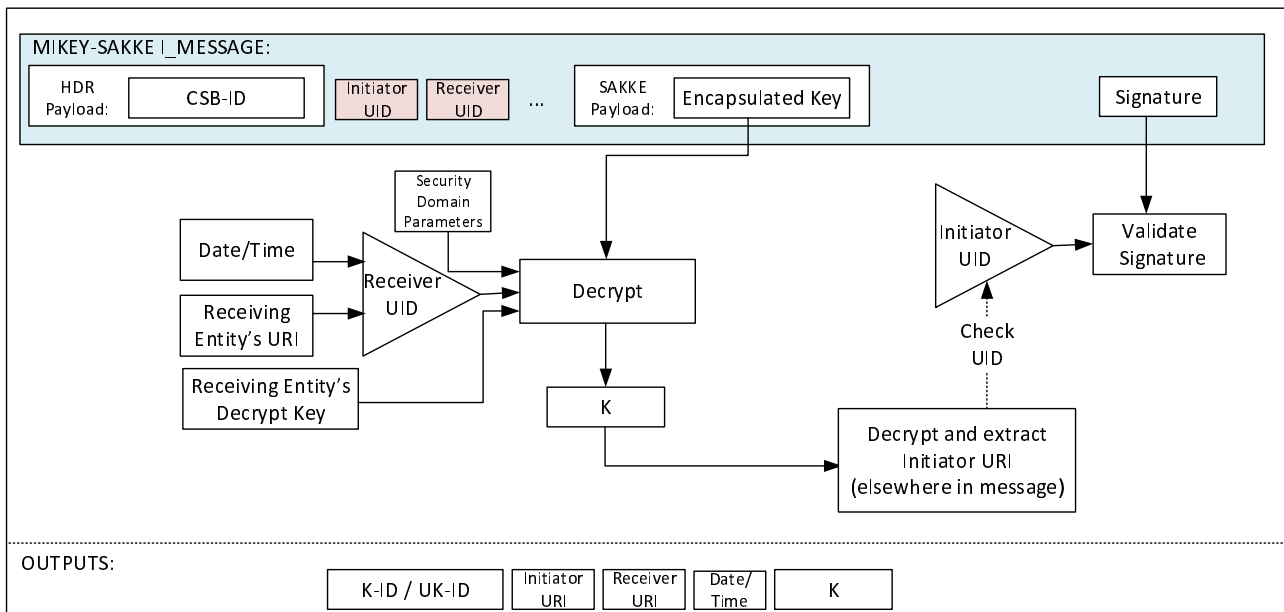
MIKEY-SAKKE I_MESSAGE:

HDR Payload:

CSB-ID

Initiator UID

Receiver UID

...

SAKKE Payload:

Encapsulated Key

Signature

Security Domain Parameters

Date/Time

Receiver UID

Decrypt

Receiving Entity's URI

Receiving Entity's Decrypt Key

K

Initiator UID

Validate Signature

Check UID

Decrypt and extract Initiator URI (elsewhere in message)

OUTPUTS:

K-ID / UK-ID

Initiator URI

Receiver URI

Date/ Time

K